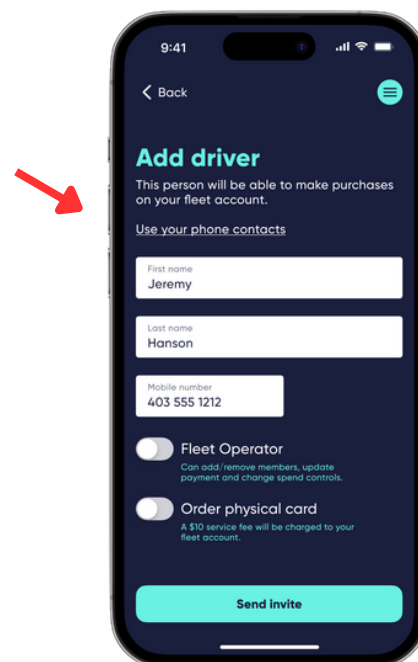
9:41

Back

Add driver

This person will be able to make purchases on your fleet account.

Use your phone contacts

First name
Jeremy

Last name
Hanson

Mobile number
403 555 1212

Fleet Operator
Can add/remove members, update payment and change spend controls.

Order physical card
A $10 service fee will be charged to your fleet account.

Send invite